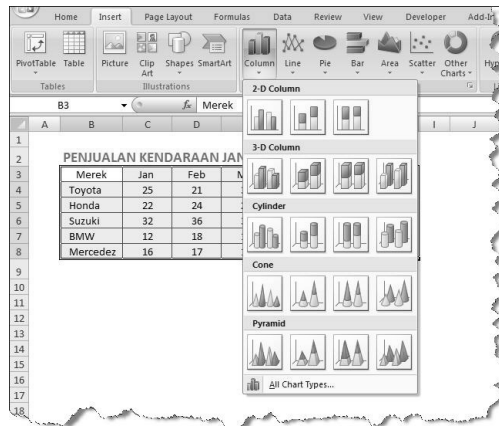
Home Insert Page Layout Formulas Data Review View Developer Add-I

PivotTable Table Picture Clip Art Shapes SmartArt Column Line Pie Bar Area Scatter Other Charts Hyp

Tables Illustrations

B3 $f_x$ Merek

2-D Column

3-D Column

Cylinder

Cone

Pyramid

All Chart Types...

| | A | B | C | D |
|---|---|---|---|---|
| 1 | | | | |
| 2 | | PENJUALAN KENDARAAN JAN | | |
| 3 | | Merek | Jan | Feb |
| 4 | | Toyota | 25 | 21 |
| 5 | | Honda | 22 | 24 |
| 6 | | Suzuki | 32 | 36 |
| 7 | | BMW | 12 | 18 |
| 8 | | Mercedez | 16 | 17 |
| 9 | | | | |
| 10 | | | | |
| 11 | | | | |
| 12 | | | | |
| 13 | | | | |
| 14 | | | | |
| 15 | | | | |
| 16 | | | | |
| 17 | | | | |
| 18 | | | | |